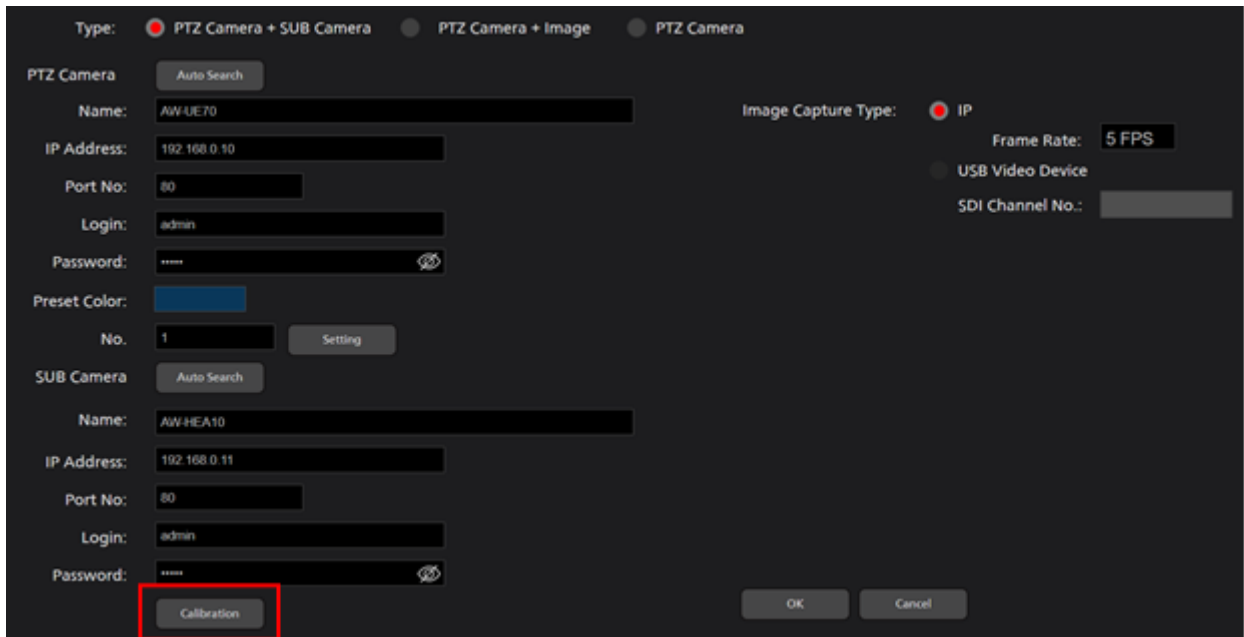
Type: PTZ Camera + SUB Camera PTZ Camera + Image PTZ Camera

PTZ Camera Auto Search

Name: AW-UE70

IP Address: 192.168.0.10

Port No: 80

Login: admin

Password: •••••

Preset Color:

No. 1 Setting

SUB Camera Auto Search

Name: AW-HEA10

IP Address: 192.168.0.11

Port No: 80

Login: admin

Password: •••••

Calibration

Image Capture Type: IP

Frame Rate: 5 FPS

USB Video Device

SDI Channel No.:

OK Cancel